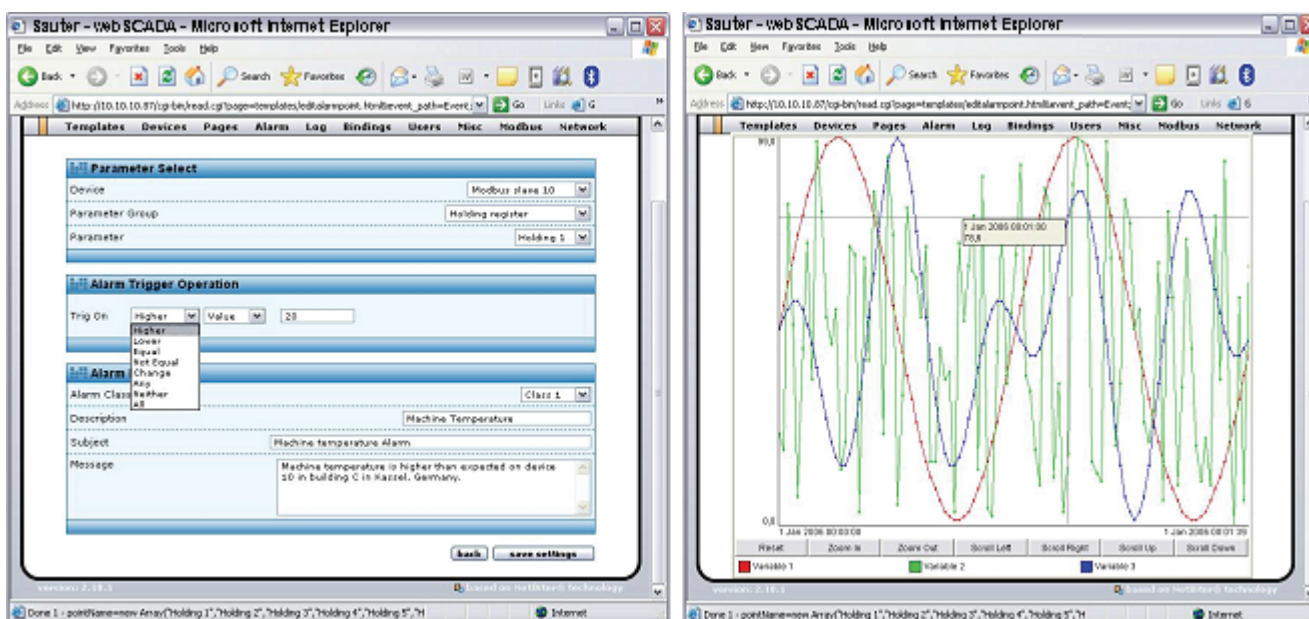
Sauter - web SCADA - Microsoft Internet Explorer

File Edit View Favorites Tools Help

Back Search Favorites

Address http://10.10.10.87/cgi-bin/read.cgi?page=templates/editalarmpoint.html&event_path=Event; Go Links

Templates Devices Pages Alarm Log Bindings Users Misc Modbus Network

Parameter Select

| Device | Modbus slave 10 |
|---|---|
| Parameter Group | Holding register |
| Parameter | Holding 1 |

Alarm Trigger Operation

Trig On Higher Value 28

Higher
Lower
Equal
Not Equal
Change
Rip
Neither
All

Alarm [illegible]

| Alarm Class | Class 1 |
|---|---|
| Description | Machine Temperature |
| Subject | Machine temperature Alarm |
| Message | Machine temperature is higher than expected on device 10 in building C in Kassel, Germany. |

back save settings

version: 2.10.1

Based on NetBiter® technology

Done 1 - pointName=new Array("Holding 1","Holding 2","Holding 3","Holding 4","Holding 5","H

Internet

Sauter - web SCADA - Microsoft Internet Explorer

File Edit View Favorites Tools Help

Back Search Favorites

Address http://10.10.10.87/cgi-bin/read.cgi?page=templates/editalarmpoint.html&event_path=Event; Go Links

Templates Devices Pages Alarm Log Bindings Users Misc Modbus Network

99,0

1 Jan 2006 08:01:00
78,8

0,0

1 Jan 2006 08:00:08

1 Jan 2006 08:01:39

Reset Zoom In Zoom Out Scroll Left Scroll Right Scroll Up Scroll Down

Variable 1 Variable 2 Variable 3

version: 2.10.1

Based on NetBiter® technology

Done 1 - pointName=new Array("Holding 1","Holding 2","Holding 3","Holding 4","Holding 5","H

Internet